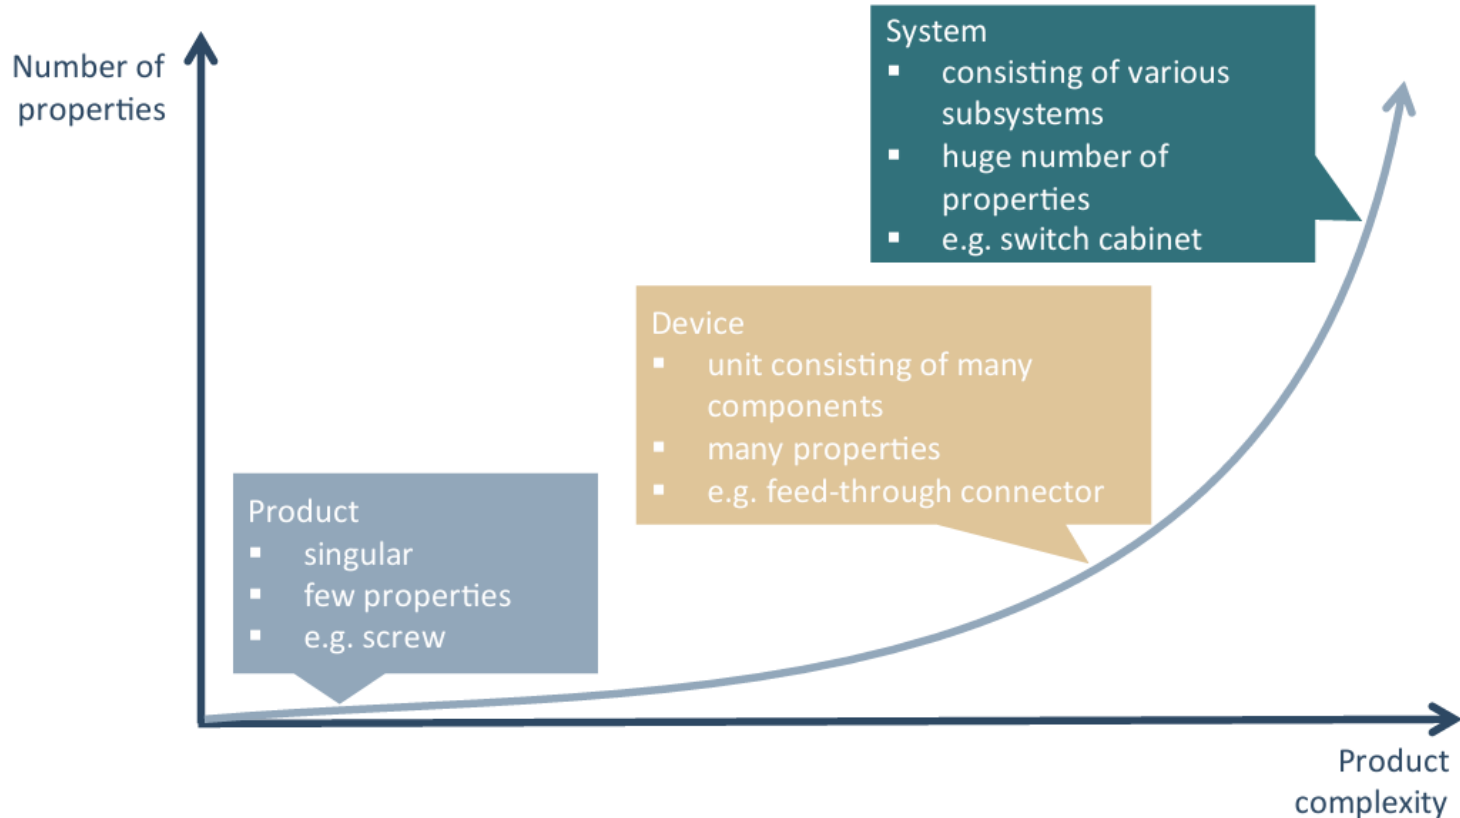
Number of properties

System
- consisting of various subsystems
- huge number of properties
- e.g. switch cabinet

Device
- unit consisting of many components
- many properties
- e.g. feed-through connector

Product
- singular
- few properties
- e.g. screw

Product complexity